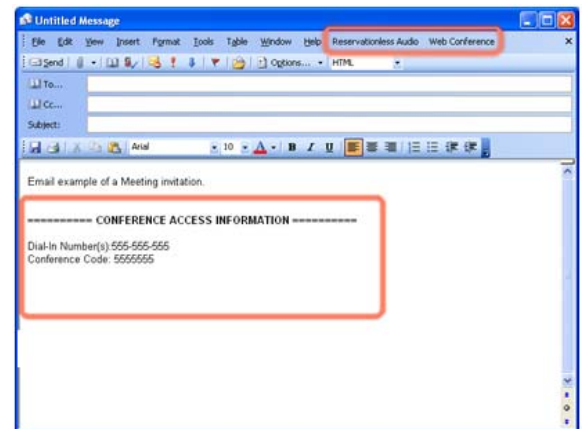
Untitled Message

File Edit View Insert Format Tools Table Window Help Reservationless Audio Web Conference

Send Options... HTML

To...

Cc...

Subject:

Arial 10 B I U

Email example of a Meeting invitation.

========== CONFERENCE ACCESS INFORMATION ==========

Dial-In Number(s):555-555-555
Conference Code: 5555555